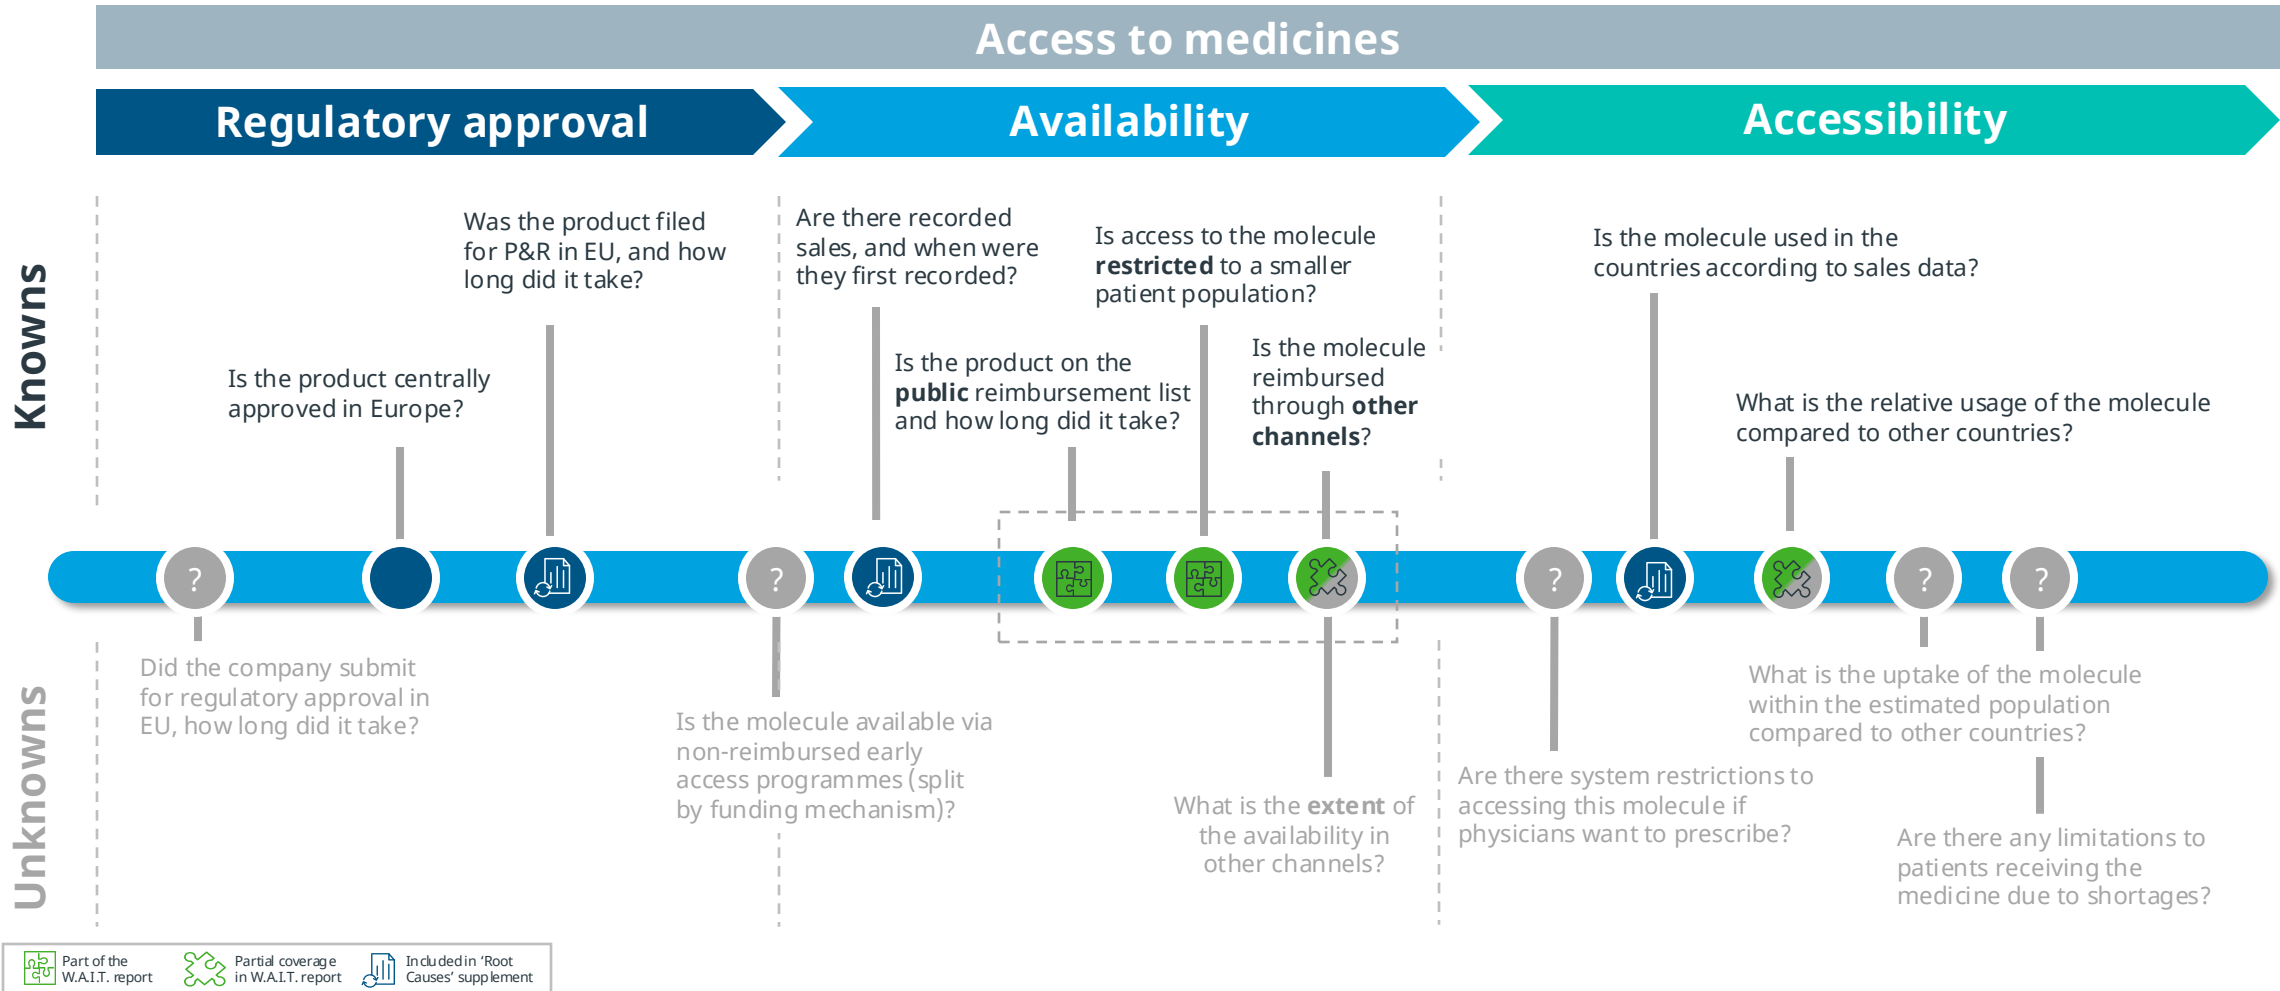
Access to medicines

Regulatory approval

Availability

Accessibility

Knowns

Was the product filed for P&R in EU, and how long did it take?

Is the product centrally approved in Europe?

Are there recorded sales, and when were they first recorded?

Is access to the molecule **restricted** to a smaller patient population?

Is the product on the **public** reimbursement list and how long did it take?

Is the molecule reimbursed through **other channels**?

Is the molecule used in the countries according to sales data?

What is the relative usage of the molecule compared to other countries?

?

?

?

?

?

Unknowns

Did the company submit for regulatory approval in EU, how long did it take?

Is the molecule available via non-reimbursed early access programmes (split by funding mechanism)?

What is the **extent** of the availability in other channels?

Are there system restrictions to accessing this molecule if physicians want to prescribe?

What is the uptake of the molecule within the estimated population compared to other countries?

Are there any limitations to patients receiving the medicine due to shortages?

Part of the W.A.I.T. report

Partial coverage in W.A.I.T. report

Included in 'Root Causes' supplement